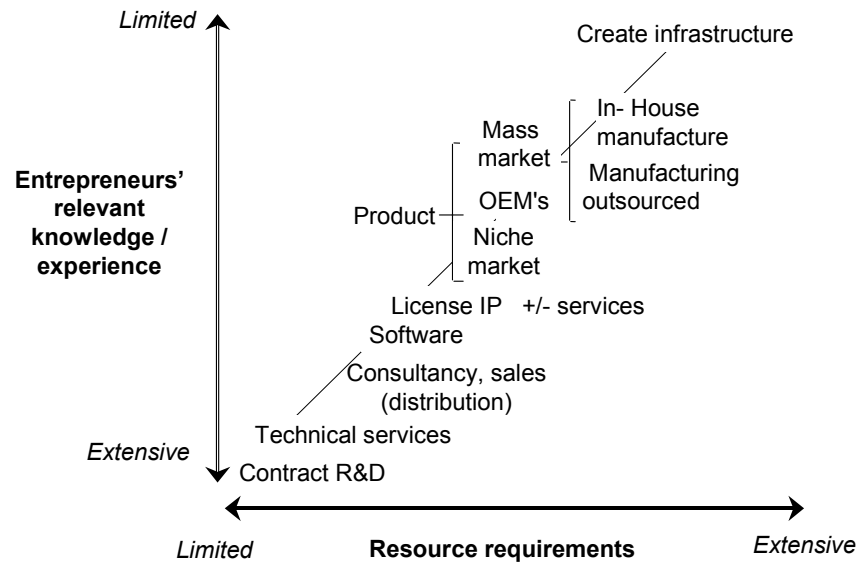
Limited

Create infrastructure

In- House manufacture

Mass market

Manufacturing outsourced

Entrepreneurs' relevant knowledge / experience

Product

OEM's

Niche market

License IP +/- services

Software

Consultancy, sales (distribution)

Technical services

Extensive

Contract R&D

Limited

Resource requirements

Extensive